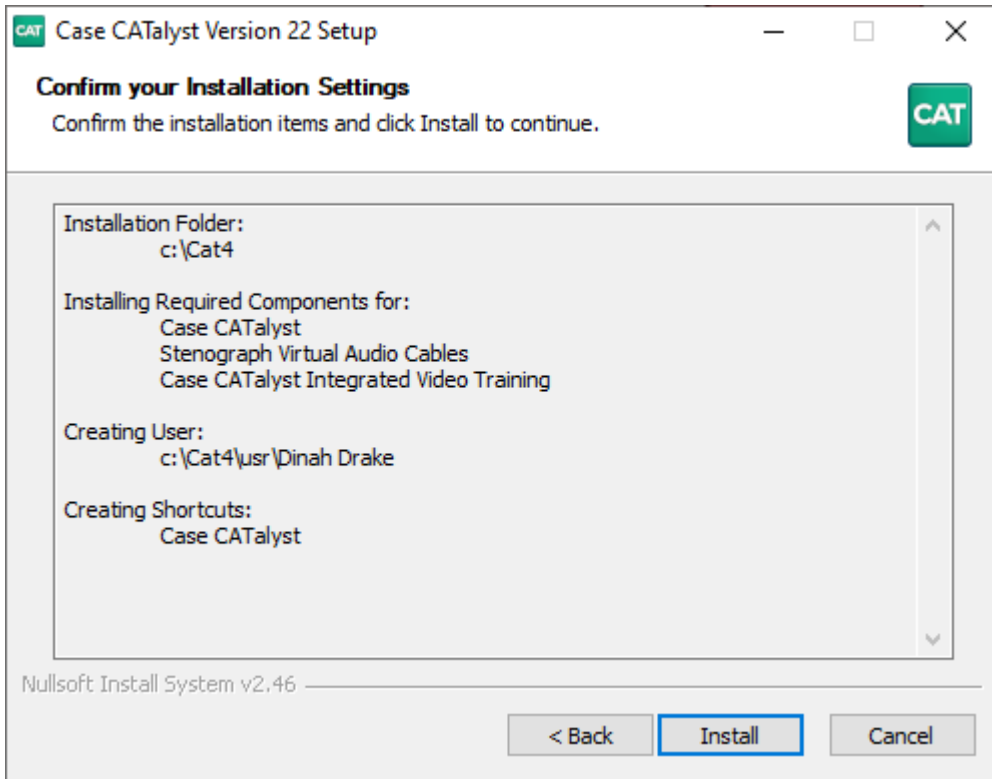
CAT Case CATalyst Version 22 Setup

Confirm your Installation Settings

Confirm the installation items and click Install to continue.

CAT

Installation Folder:
c:\Cat4

Installing Required Components for:
Case CATalyst
Stenograph Virtual Audio Cables
Case CATalyst Integrated Video Training

Creating User:
c:\Cat4\usr\Dinah Drake

Creating Shortcuts:
Case CATalyst

Nullsoft Install System v2.46

< Back Install Cancel